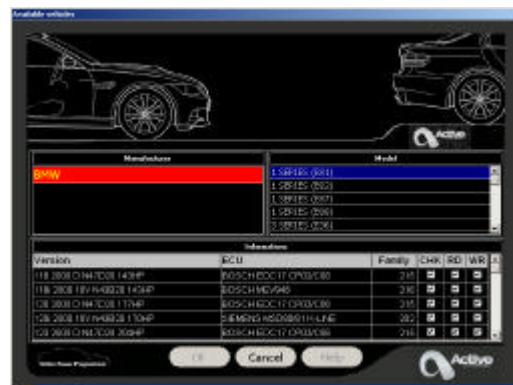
Available vehicles

Active

Manufacturer

BMW

Model

1 SERIES (E81)
1 SERIES (E82)
1 SERIES (E87)
1 SERIES (E88)
3 SERIES (E36)

Information

| Version | ECU | Family | CHK | RD | WR |
|---|---|---|---|---|---|
| 118 2008 D N47D20 143HP | BOSCH EDC17 CP02/C60 | 216 | | | |
| 118i 2008 16V N46B20 143HP | BOSCH MEV946 | 230 | | | |
| 120 2008 D N47D20 177HP | BOSCH EDC17 CP02/C60 | 216 | | | |
| 120 2008 16V N46B20 170HP | SIEMENS MSD80/81 H-LINE | 282 | | | |
| 120 2008 D N47D20 204HP | BOSCH EDC17 CP02/C60 | 216 | | | |

OK
Cancel
Help

Active